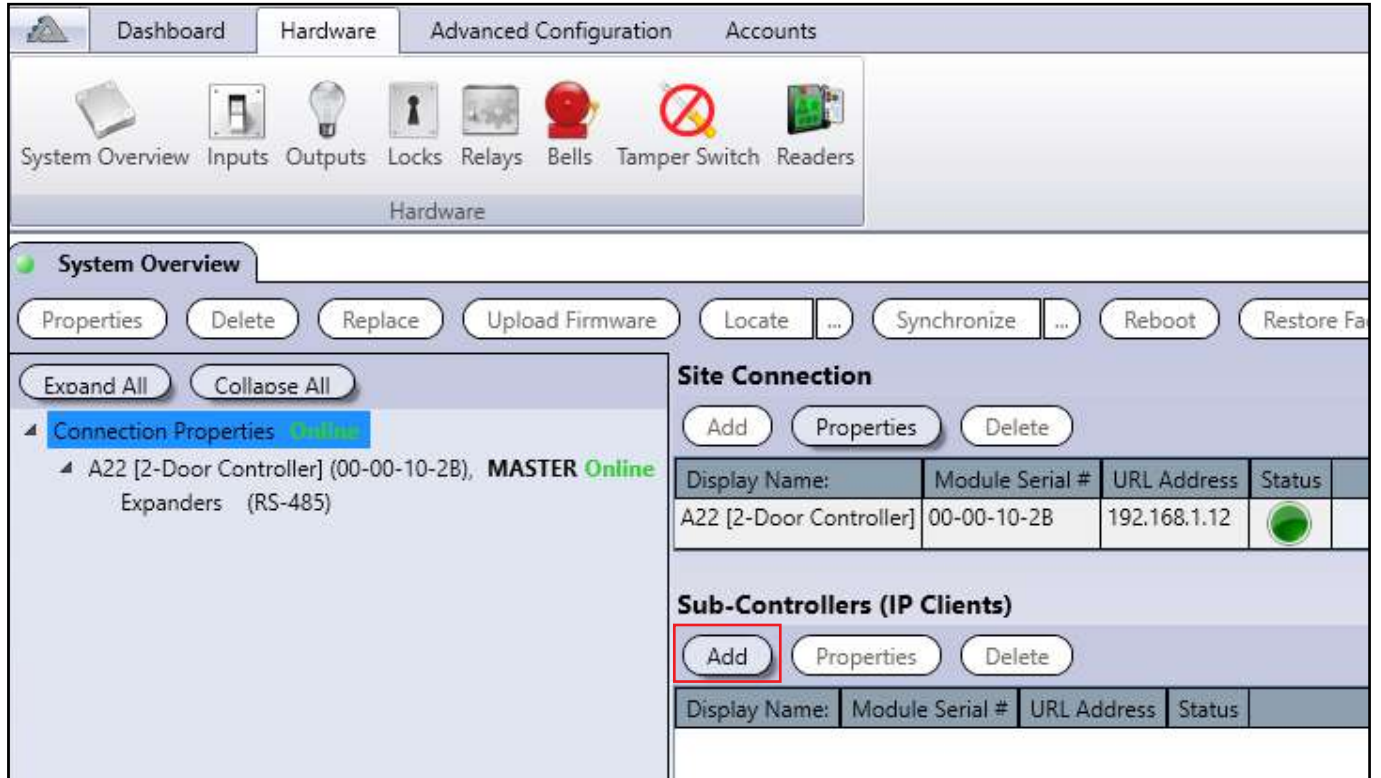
Dashboard Hardware Advanced Configuration Accounts

System Overview Inputs Outputs Locks Relays Bells Tamper Switch Readers

Hardware

System Overview

Properties Delete Replace Upload Firmware Locate ... Synchronize ... Reboot Restore Fa

Expand All Collapse All

Connection Properties Online

A22 [2-Door Controller] (00-00-10-2B), MASTER Online

Expanders (RS-485)

Site Connection

Add Properties Delete

| Display Name: | Module Serial # | URL Address | Status |
|---|---|---|---|
| A22 [2-Door Controller] | 00-00-10-2B | 192.168.1.12 | |

Sub-Controllers (IP Clients)

Add Properties Delete

| Display Name: | Module Serial # | URL Address | Status |
|---|---|---|---|